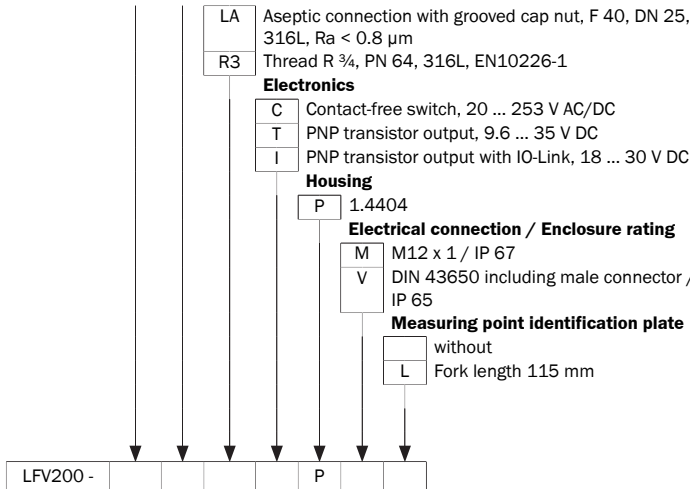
| LA | Aseptic connection with grooved cap nut, F 40, DN 25, 316L, Ra < 0.8 µm |
|---|---|
| R3 | Thread R ¾, PN 64, 316L, EN10226-1 |

**Electronics**

| C | Contact-free switch, 20 ... 253 V AC/DC |
|---|---|
| T | PNP transistor output, 9.6 ... 35 V DC |
| I | PNP transistor output with IO-Link, 18 ... 30 V DC |

**Housing**

| P | 1.4404 |
|---|---|

**Electrical connection / Enclosure rating**

| M | M12 x 1 / IP 67 |
|---|---|
| V | DIN 43650 including male connector / IP 65 |

**Measuring point identification plate**

| | without |
|---|---|
| L | Fork length 115 mm |

| LFV200 - | | | | | P | | |
|---|---|---|---|---|---|---|---|